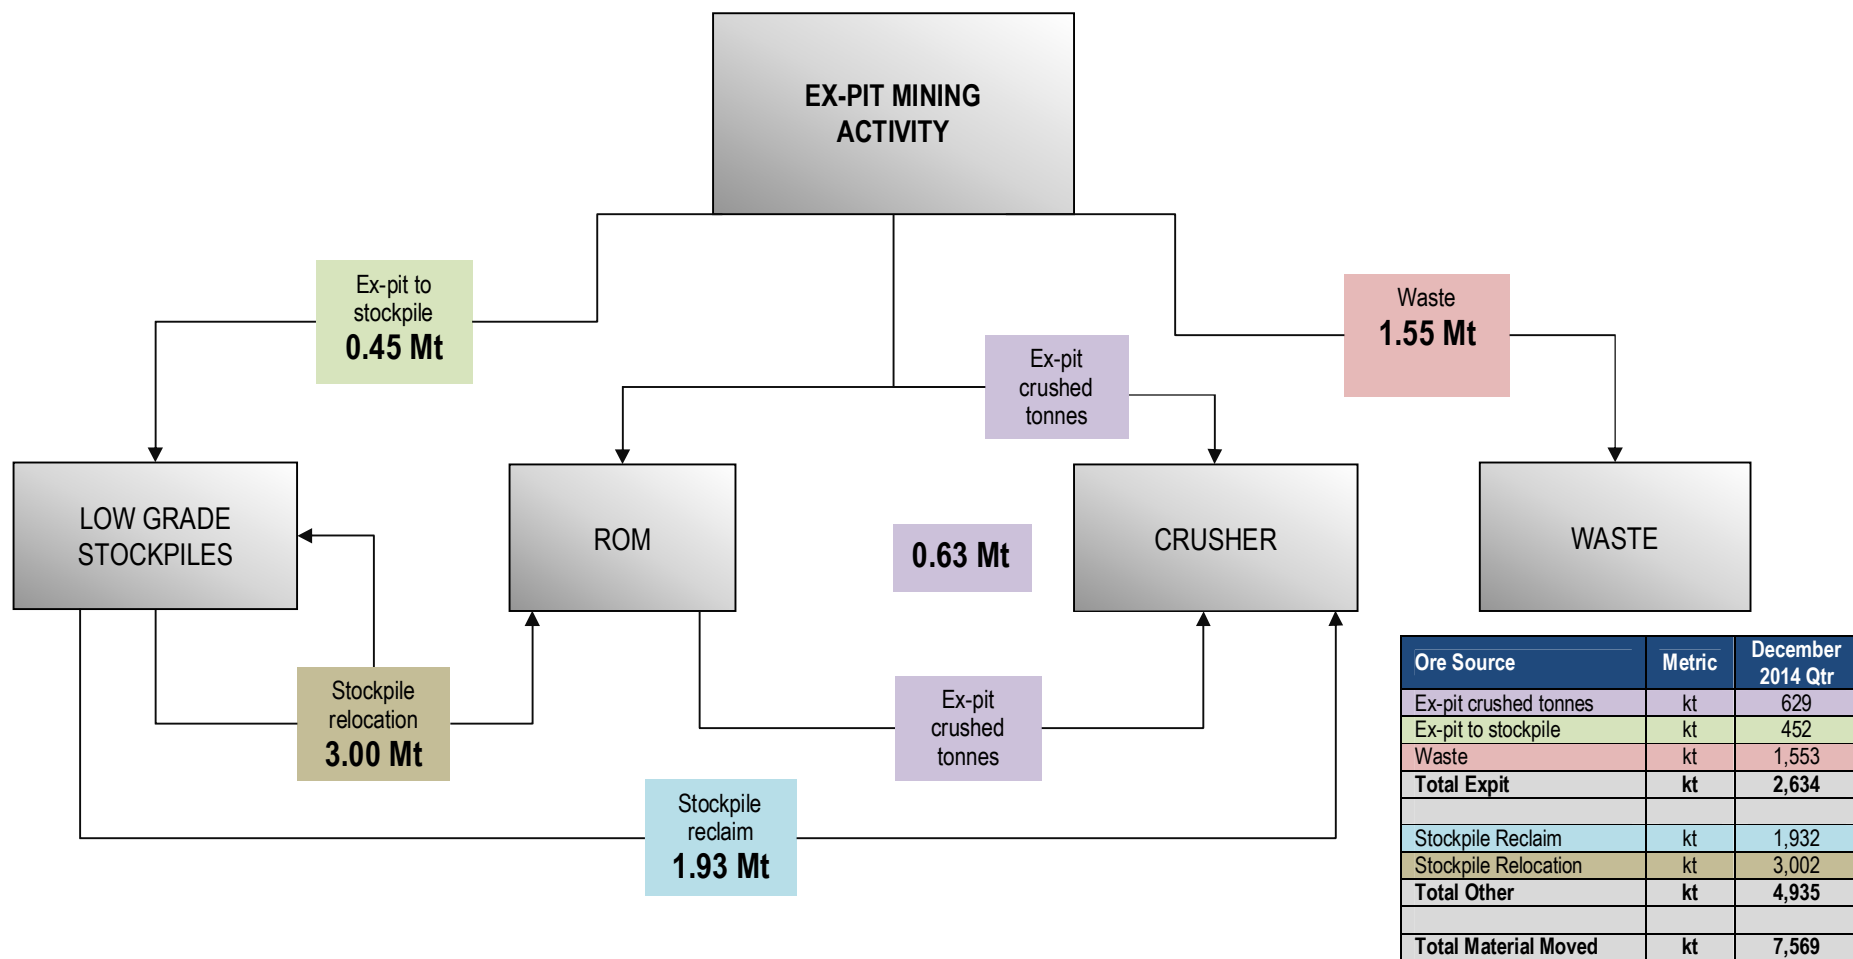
EX-PIT MINING ACTIVITY

Ex-pit to stockpile
0.45 Mt

Waste
1.55 Mt

Ex-pit crushed tonnes

LOW GRADE STOCKPILES

ROM

0.63 Mt

CRUSHER

WASTE

Stockpile relocation
3.00 Mt

Ex-pit crushed tonnes

Stockpile reclaim
1.93 Mt

| Ore Source | Metric | December 2014 Qtr |
|---|---|---|
| Ex-pit crushed tonnes | kt | 629 |
| Ex-pit to stockpile | kt | 452 |
| Waste | kt | 1,553 |
| Total Expit | kt | 2,634 |
| | | |
| Stockpile Reclaim | kt | 1,932 |
| Stockpile Relocation | kt | 3,002 |
| Total Other | kt | 4,935 |
| | | |
| Total Material Moved | kt | 7,569 |